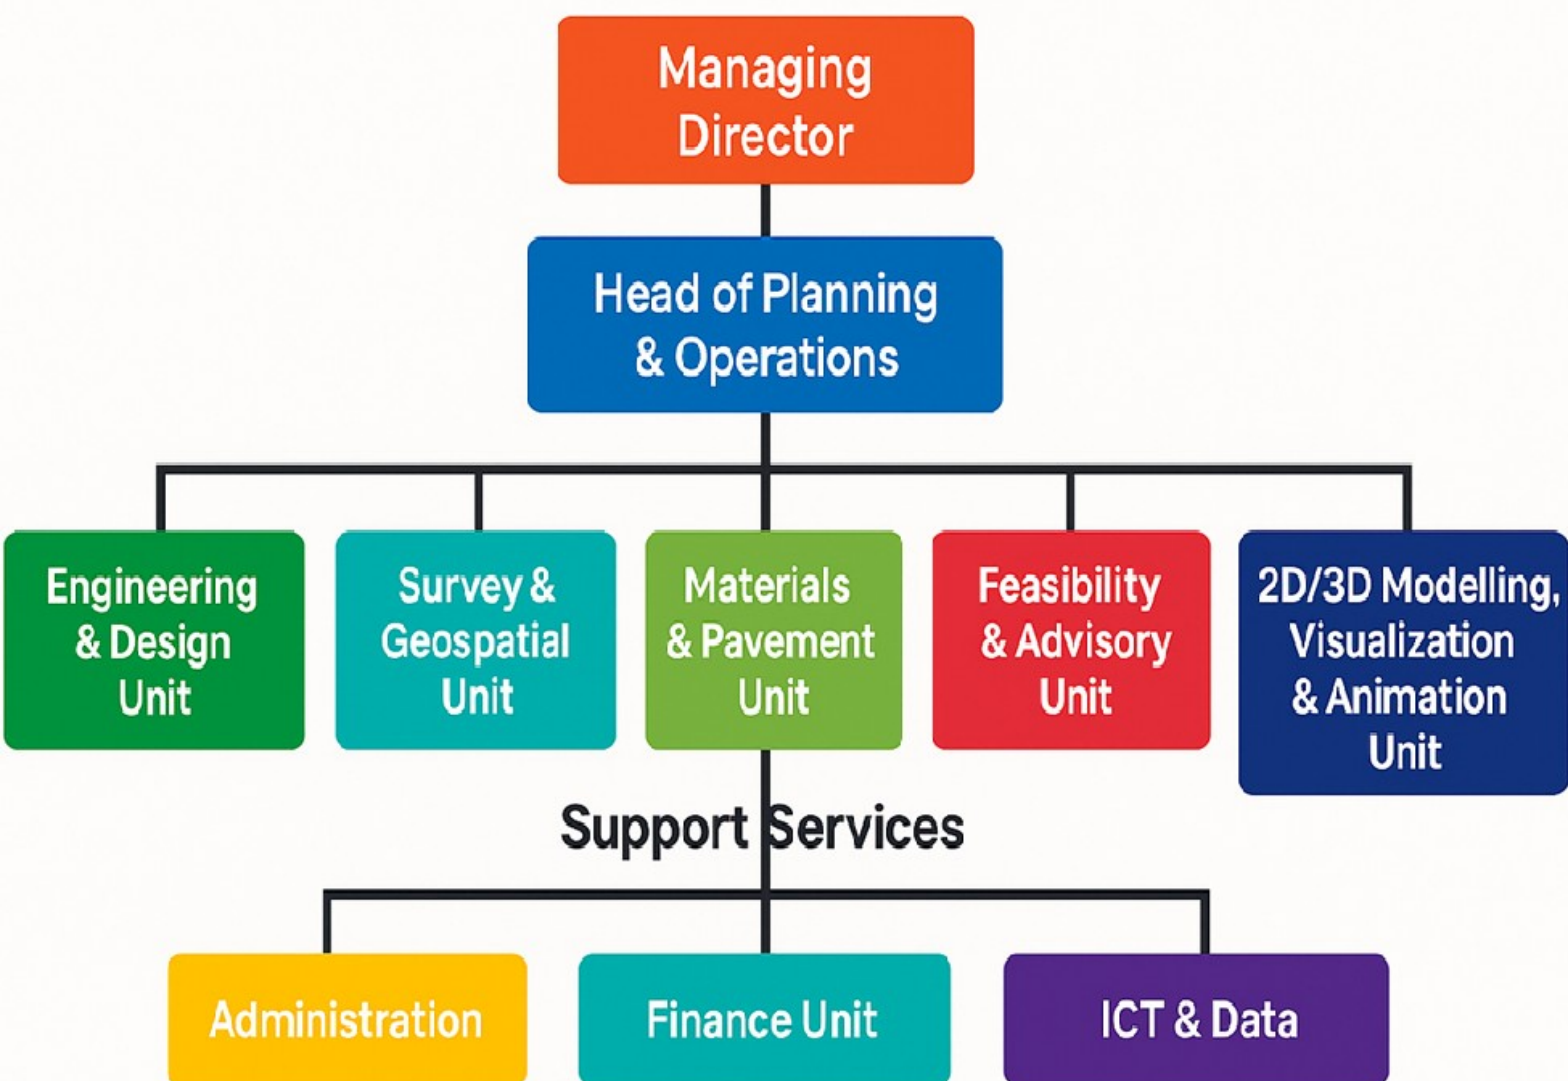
Managing Director

Head of Planning & Operations

Engineering & Design Unit

Survey & Geospatial Unit

Materials & Pavement Unit

Feasibility & Advisory Unit

2D/3D Modelling, Visualization & Animation Unit

Support Services

Administration

Finance Unit

ICT & Data